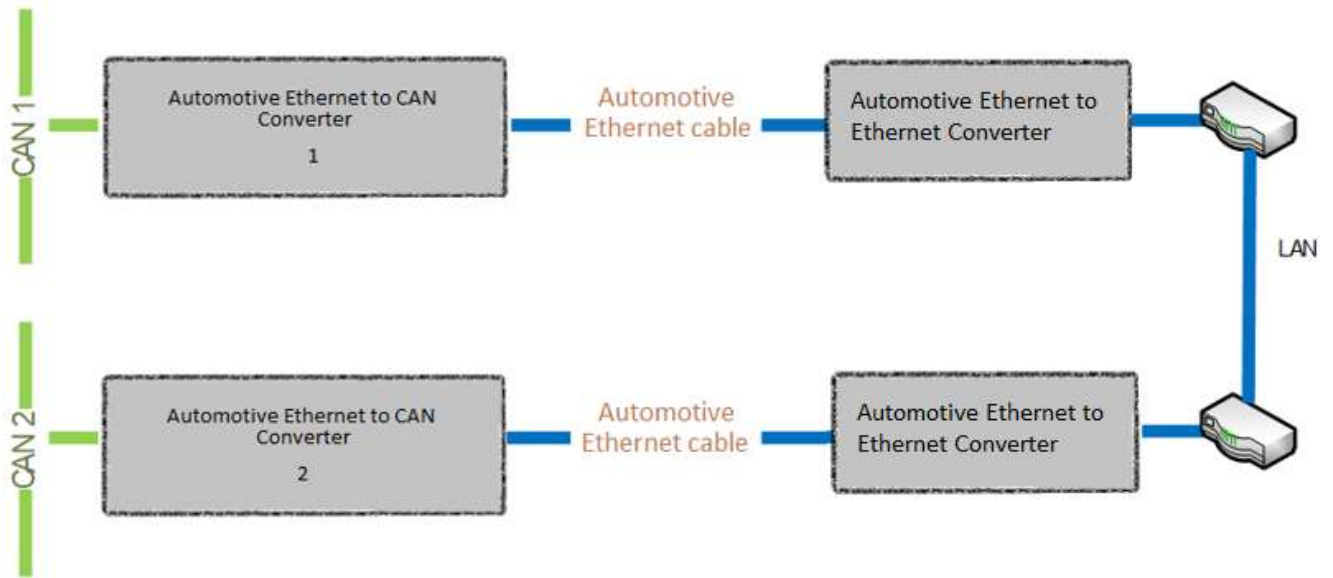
CAN 1

Automotive Ethernet to CAN Converter
1

Automotive Ethernet cable

Automotive Ethernet to Ethernet Converter

LAN

CAN 2

Automotive Ethernet to CAN Converter
2

Automotive Ethernet cable

Automotive Ethernet to Ethernet Converter